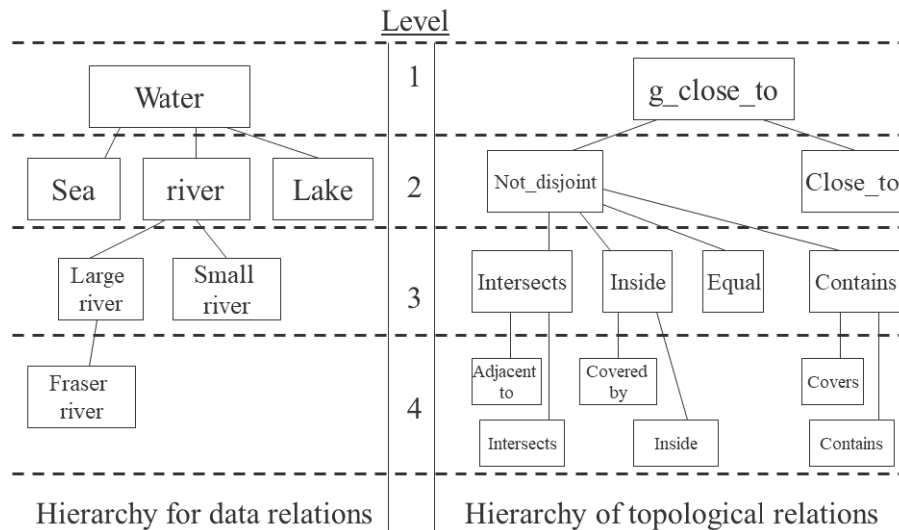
Level

1

Water

g_close_to

2

Sea

river

Lake

Not_disjoint

Close_to

3

Large river

Small river

Intersects

Inside

Equal

Contains

4

Fraser river

Adjacent to

Covered by

Covers

Intersects

Inside

Contains

Hierarchy for data relations

Hierarchy of topological relations